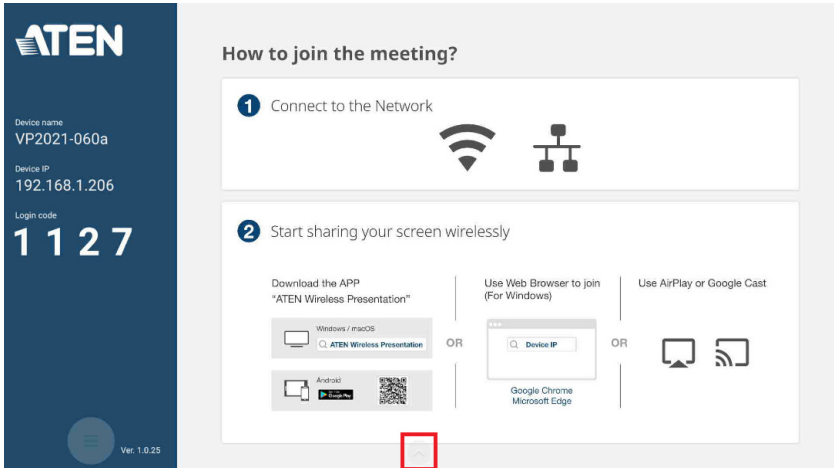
ATEN

Device name
VP2021-060a

Device IP
192.168.1.206

Login code
1 1 2 7

Ver. 1.0.25

How to join the meeting?

1 Connect to the Network

2 Start sharing your screen wirelessly

Download the APP
"ATEN Wireless Presentation"

Windows / macOS
ATEN Wireless Presentation

Android
Google Play

OR

Use Web Browser to join
(For Windows)

Device IP

Google Chrome
Microsoft Edge

OR

Use AirPlay or Google Cast